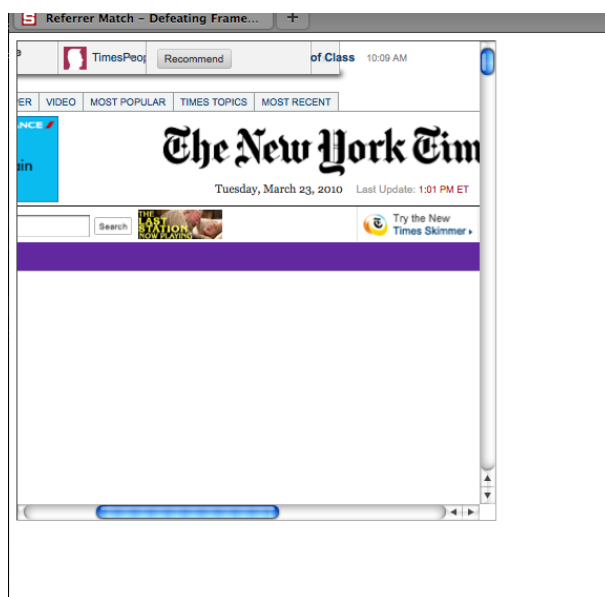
Referrer Match – Defeating Frame...

+

e

TimesPeop

Recommend

of Class

10:09 AM

ER

VIDEO

MOST POPULAR

TIMES TOPICS

MOST RECENT

ANCE

ain

The New York Tim

Tuesday, March 23, 2010

Last Update: 1:01 PM ET

Search

THE LAST STATION NOW PLAYING

Try the New Times Skimmer ›